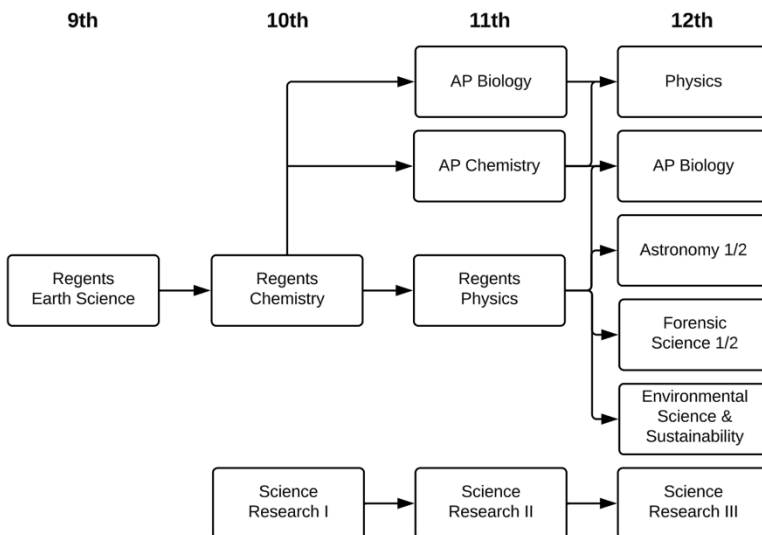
9th

10th

11th

12th

Regents Earth Science

Regents Chemistry

AP Biology

AP Chemistry

Regents Physics

Physics

AP Biology

Astronomy 1/2

Forensic Science 1/2

Environmental Science & Sustainability

Science Research I

Science Research II

Science Research III